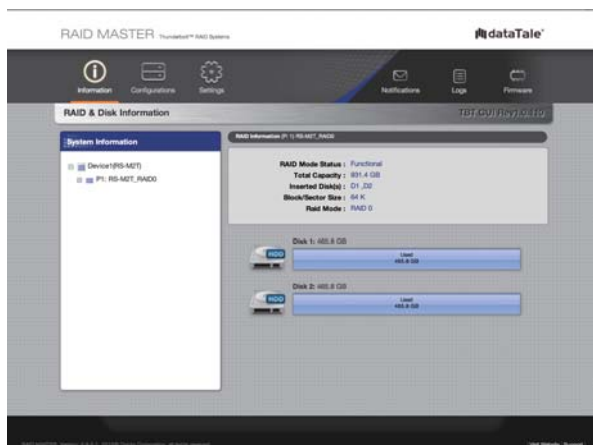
RAID MASTER Thunderbolt™ RAID Systems

dataTale

Information Configurations Settings

Notifications Logs Firmware

RAID & Disk Information

TBT GUI Rev:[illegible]

System Information

Device1(RS-M2T)

P1: RS-M2T_RAID0

RAID Information (P1 1) RS-M2T_RAID0

RAID Mode Status : Functional

Total Capacity : 931.4 GB

Inserted Disk(s) : D1 ,D2

Block/Sector Size : 64 K

Raid Mode : RAID 0

Disk 1: 465.8 GB

HDD

Used
465.8 GB

Disk 2: 465.8 GB

HDD

Used
465.8 GB

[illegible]

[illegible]